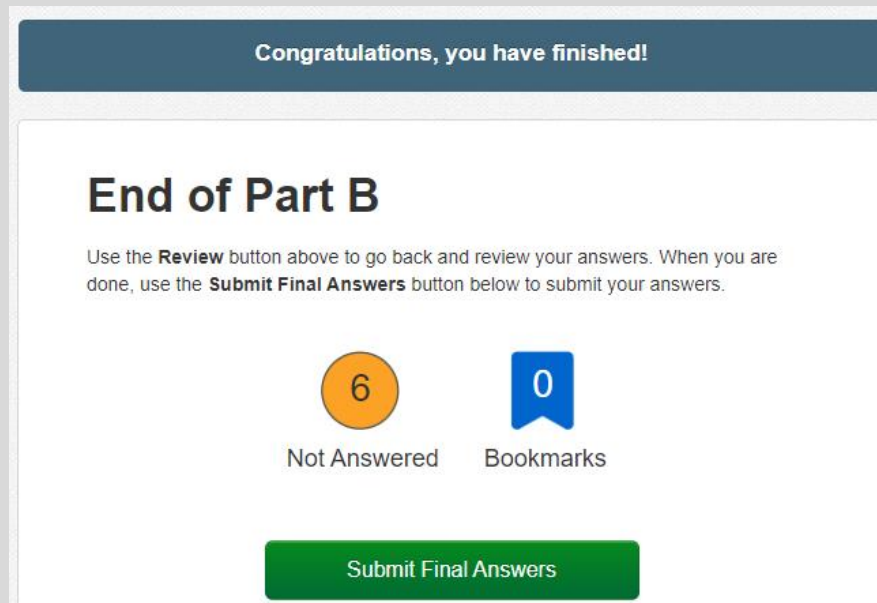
Congratulations, you have finished!

End of Part B

Use the Review button above to go back and review your answers. When you are done, use the Submit Final Answers button below to submit your answers.

6
Not Answered

0
Bookmarks

Submit Final Answers